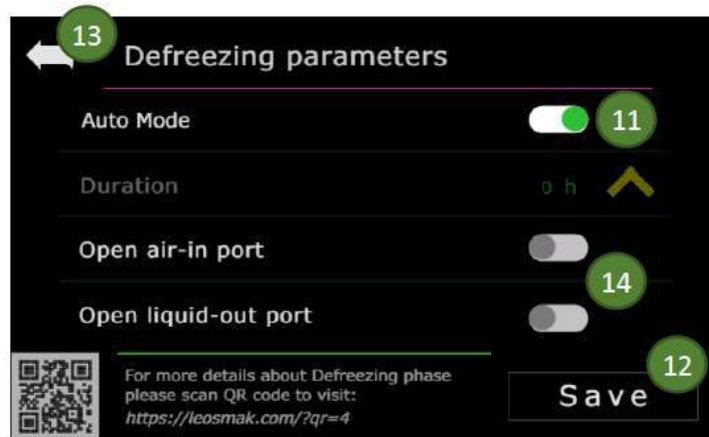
13

Defreezing parameters

Auto Mode

11

Duration

0 h

Open air-in port

14

Open liquid-out port

For more details about Defreezing phase please scan QR code to visit: https://leosmak.com/?qr=4

12

Save